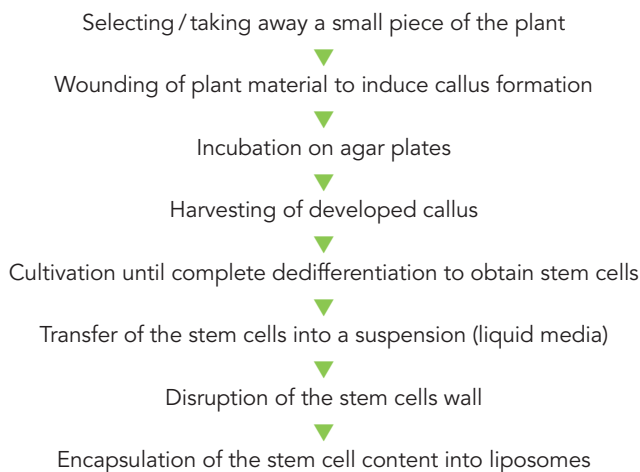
Selecting / taking away a small piece of the plant

Wounding of plant material to induce callus formation

Incubation on agar plates

Harvesting of developed callus

Cultivation until complete dedifferentiation to obtain stem cells

Transfer of the stem cells into a suspension (liquid media)

Disruption of the stem cells wall

Encapsulation of the stem cell content into liposomes